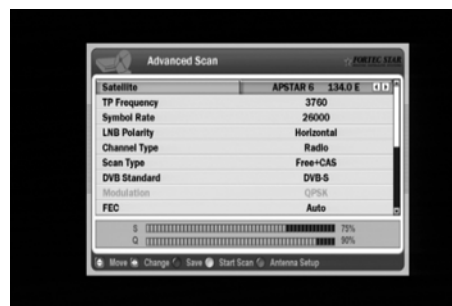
Advanced Scan

FORTEC STAR

| Satellite | APSTAR 6 134.0 E |
|---|---|
| TP Frequency | 3760 |
| Symbol Rate | 26000 |
| LNB Polarity | Horizontal |
| Channel Type | Radio |
| Scan Type | Free+CAS |
| DVB Standard | DVB-S |
| Modulation | QPSK |
| FEC | Auto |

S 75%
Q 90%

Move Change Save Start Scan Antenna Setup